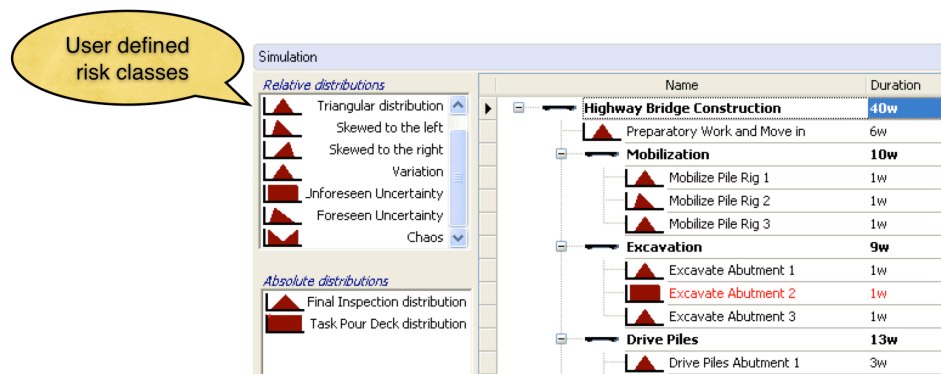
User defined risk classes

Simulation

Relative distributions
Triangular distribution
Skewed to the left
Skewed to the right
Variation
Jnforeseen Uncertainty
Foreseen Uncertainty
Chaos

Absolute distributions
Final Inspection distribution
Task Pour Deck distribution

| Name | Duration |
|---|---|
| Highway Bridge Construction | 40w |
| Preparatory Work and Move in | 6w |
| Mobilization | 10w |
| Mobilize Pile Rig 1 | 1w |
| Mobilize Pile Rig 2 | 1w |
| Mobilize Pile Rig 3 | 1w |
| Excavation | 9w |
| Excavate Abutment 1 | 1w |
| Excavate Abutment 2 | 1w |
| Excavate Abutment 3 | 1w |
| Drive Piles | 13w |
| Drive Piles Abutment 1 | 3w |